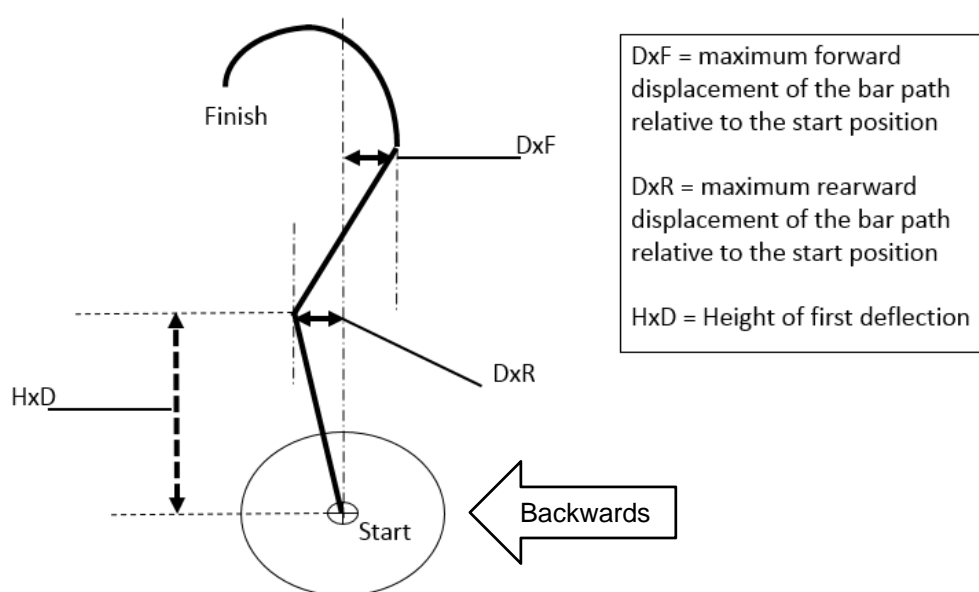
Finish

DxF

DxR

HxD

Start

Backwards

DxF = maximum forward displacement of the bar path relative to the start position

DxR = maximum rearward displacement of the bar path relative to the start position

HxD = Height of first deflection